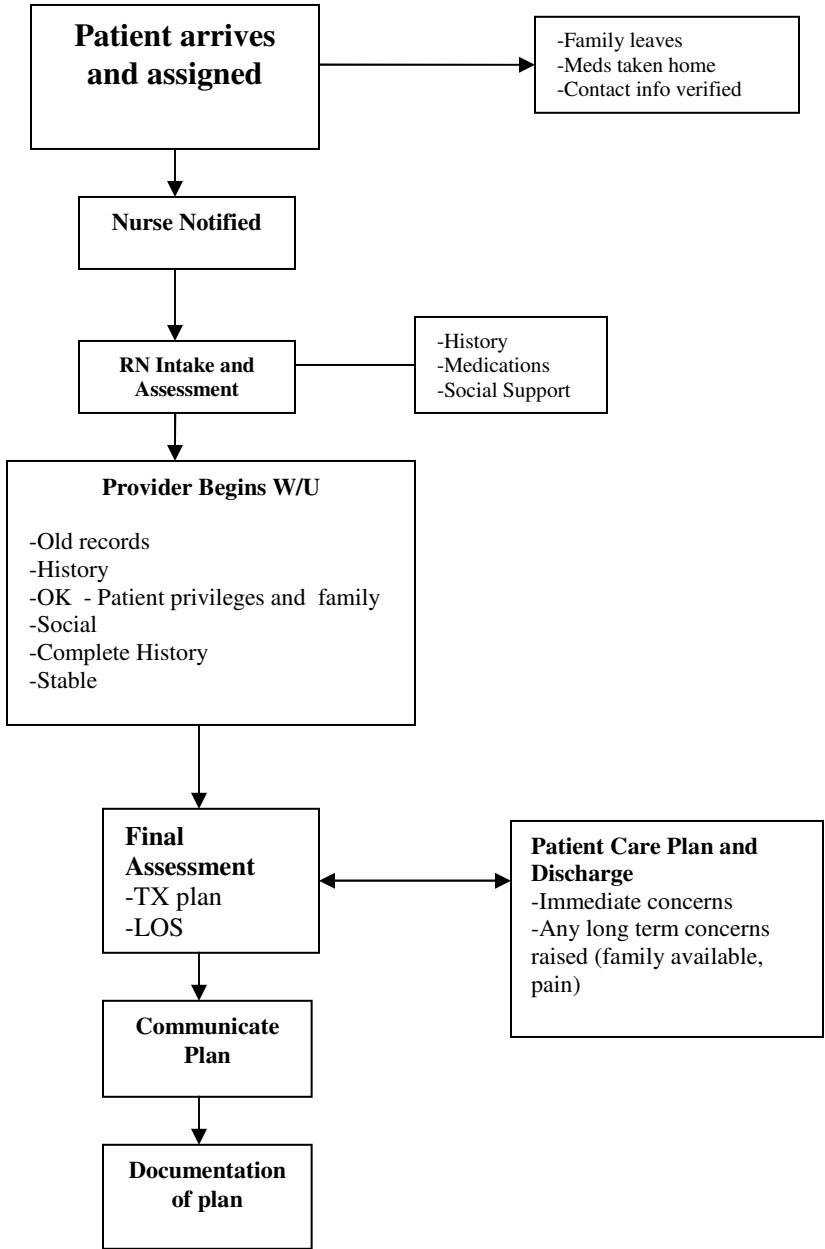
Patient arrives and assigned

-Family leaves
-Meds taken home
-Contact info verified

Nurse Notified

RN Intake and Assessment

-History
-Medications
-Social Support

Provider Begins W/U

-Old records
-History
-OK - Patient privileges and family
-Social
-Complete History
-Stable

Final Assessment
-TX plan
-LOS

Patient Care Plan and Discharge
-Immediate concerns
-Any long term concerns raised (family available, pain)

Communicate Plan

Documentation of plan